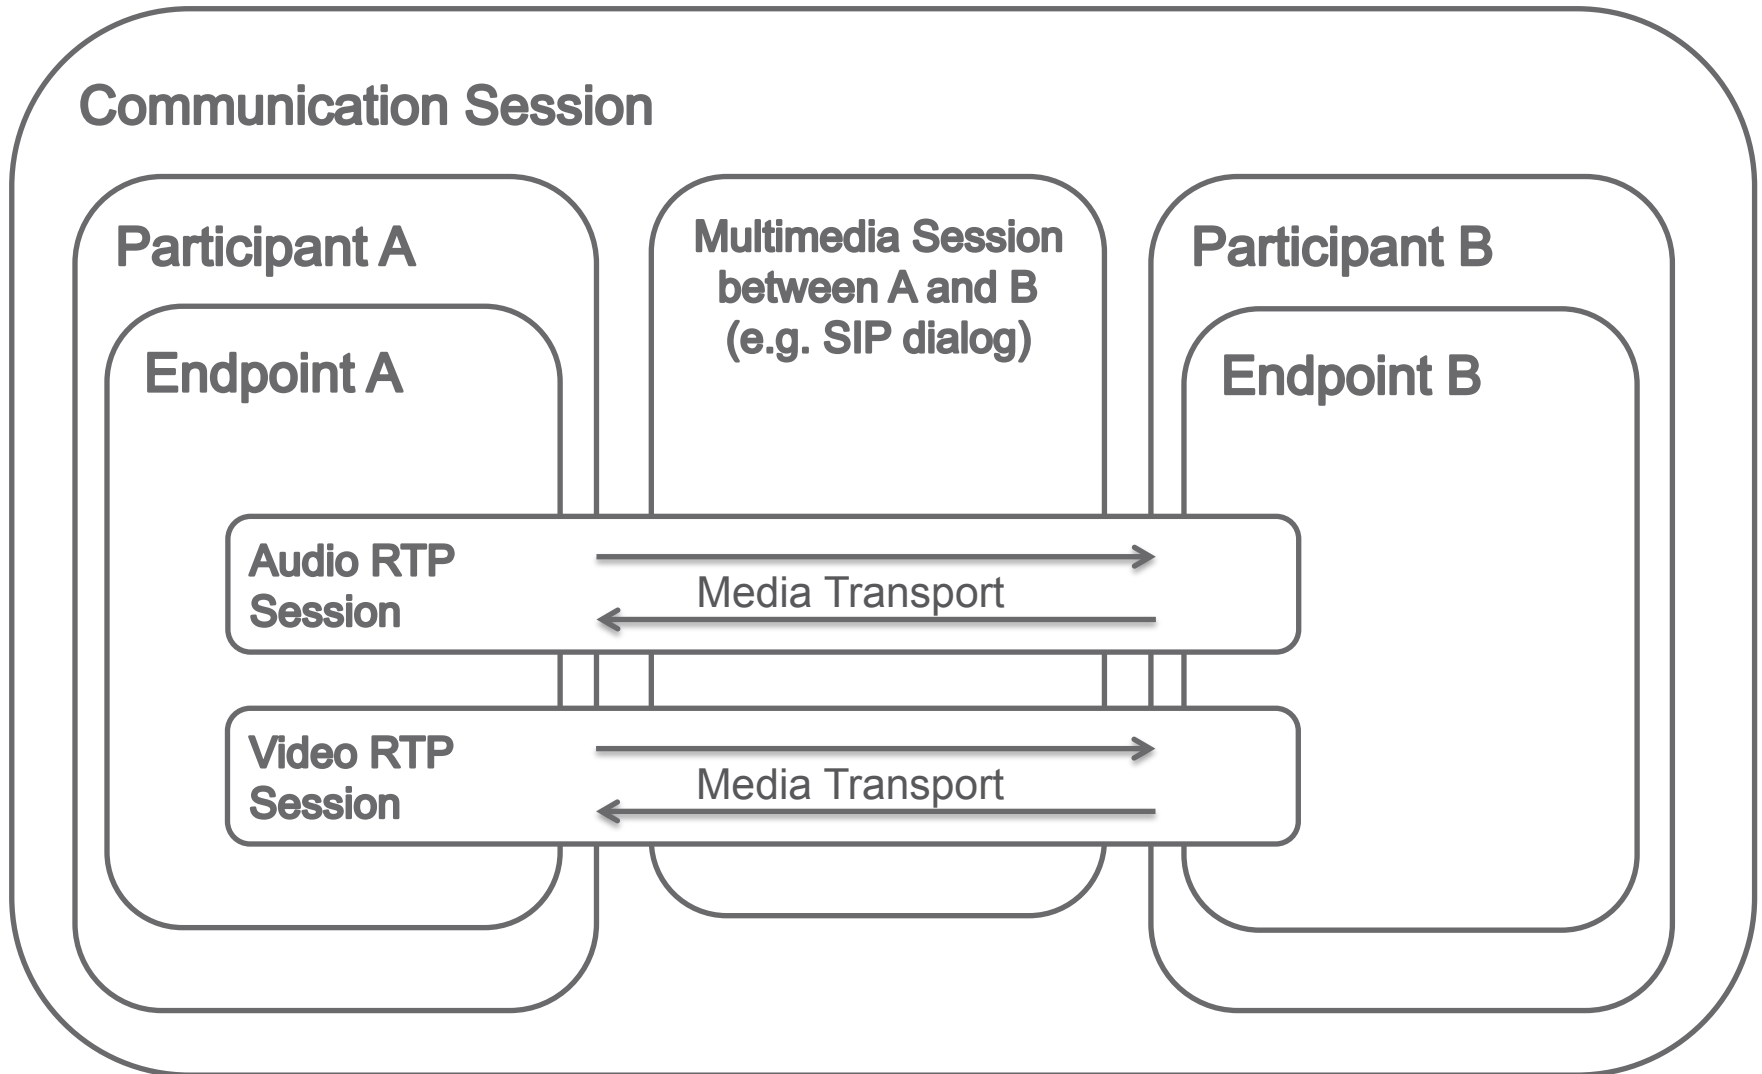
Communication Session

Participant A

Endpoint A

Multimedia Session between A and B (e.g. SIP dialog)

Participant B

Endpoint B

Audio RTP Session

Media Transport

Video RTP Session

Media Transport